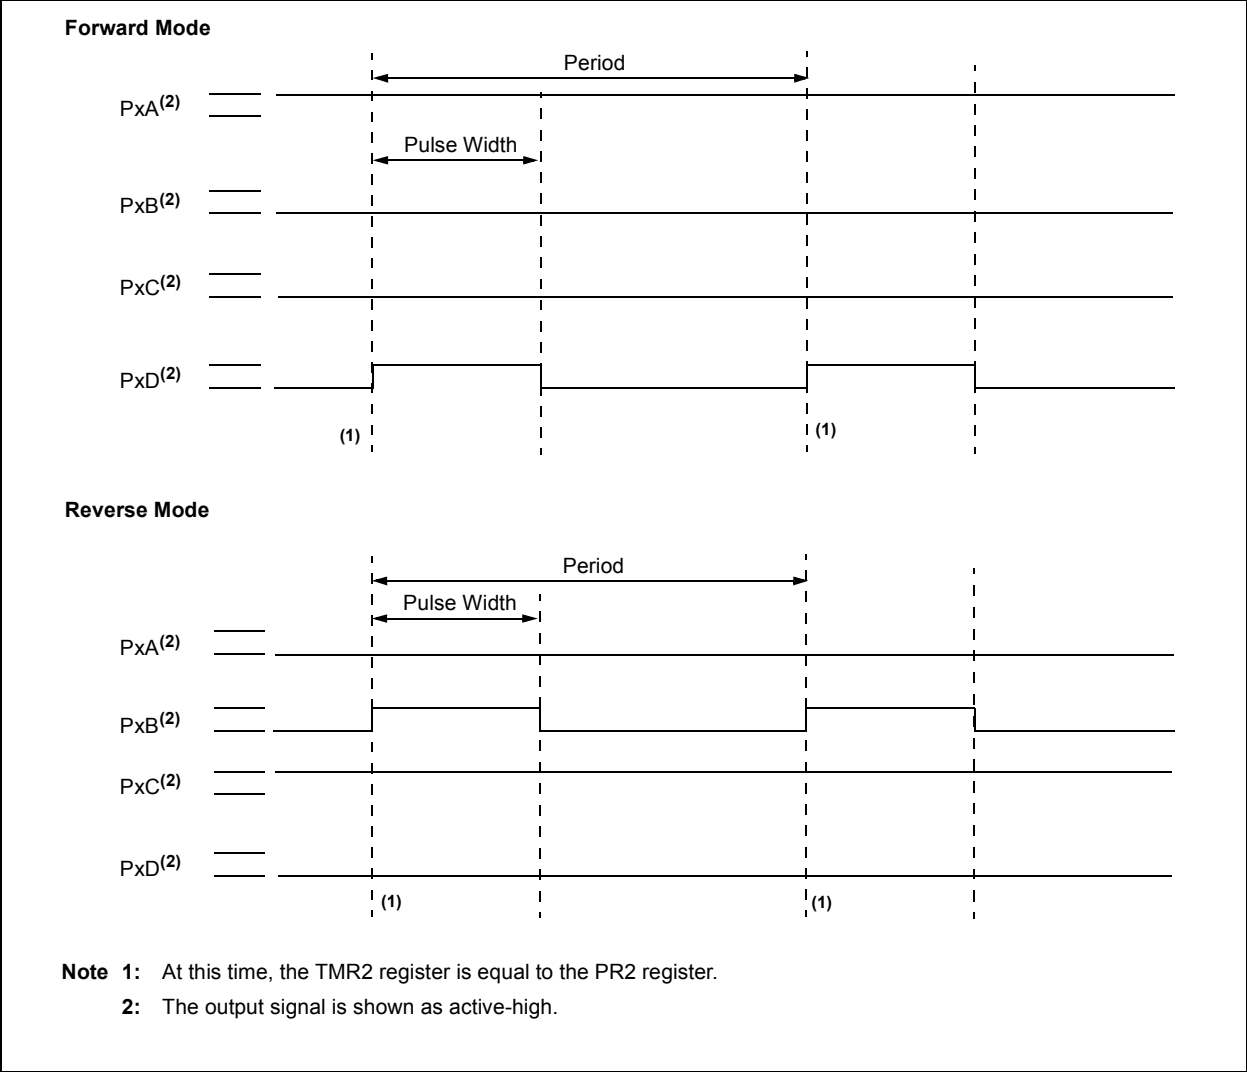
Forward Mode

Period

PxA$^{(2)}$

Pulse Width

PxB$^{(2)}$

PxC$^{(2)}$

PxD$^{(2)}$

(1)

(1)

Reverse Mode

Period

Pulse Width

PxA$^{(2)}$

PxB$^{(2)}$

PxC$^{(2)}$

PxD$^{(2)}$

(1)

(1)

Note 1: At this time, the TMR2 register is equal to the PR2 register.

2: The output signal is shown as active-high.